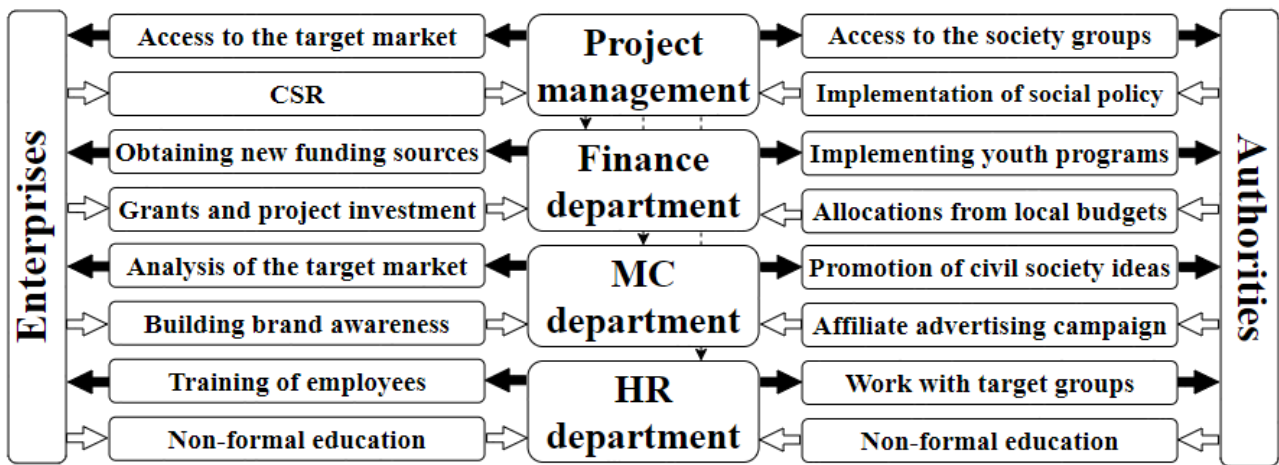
Enterprises

Access to the target market

CSR

Obtaining new funding sources

Grants and project investment

Analysis of the target market

Building brand awareness

Training of employees

Non-formal education

Project management

Finance department

MC department

HR department

Access to the society groups

Implementation of social policy

Implementing youth programs

Allocations from local budgets

Promotion of civil society ideas

Affiliate advertising campaign

Work with target groups

Non-formal education

Authorities